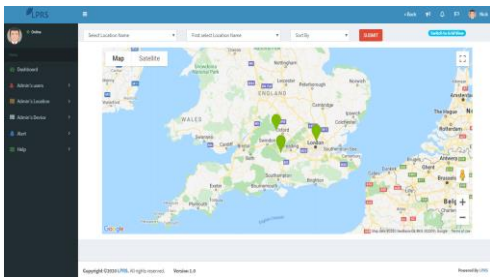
LPRS

Select Location Name
First select Location Name
Sort By
SUBMIT

Dashboard
Admin's users
Admin's Location
Admin's Device
Alert
Help

Map
Satellite

WALES
ENGLAND
Nottingham
Norwich
Birmingham
Cambridge
Oxford
London
Southampton
Brighton
Bristol
Cardiff
Exeter
Plymouth
Bournemouth
Leicester
Peterborough
Ipswich
Colchester
The Hague
Rotterdam
Amsterdam
Antwerp
Brussels
Belgium
Google

Copyright ©2019 LPRS. All rights reserved.
Version 1.0
Powered by LPRS